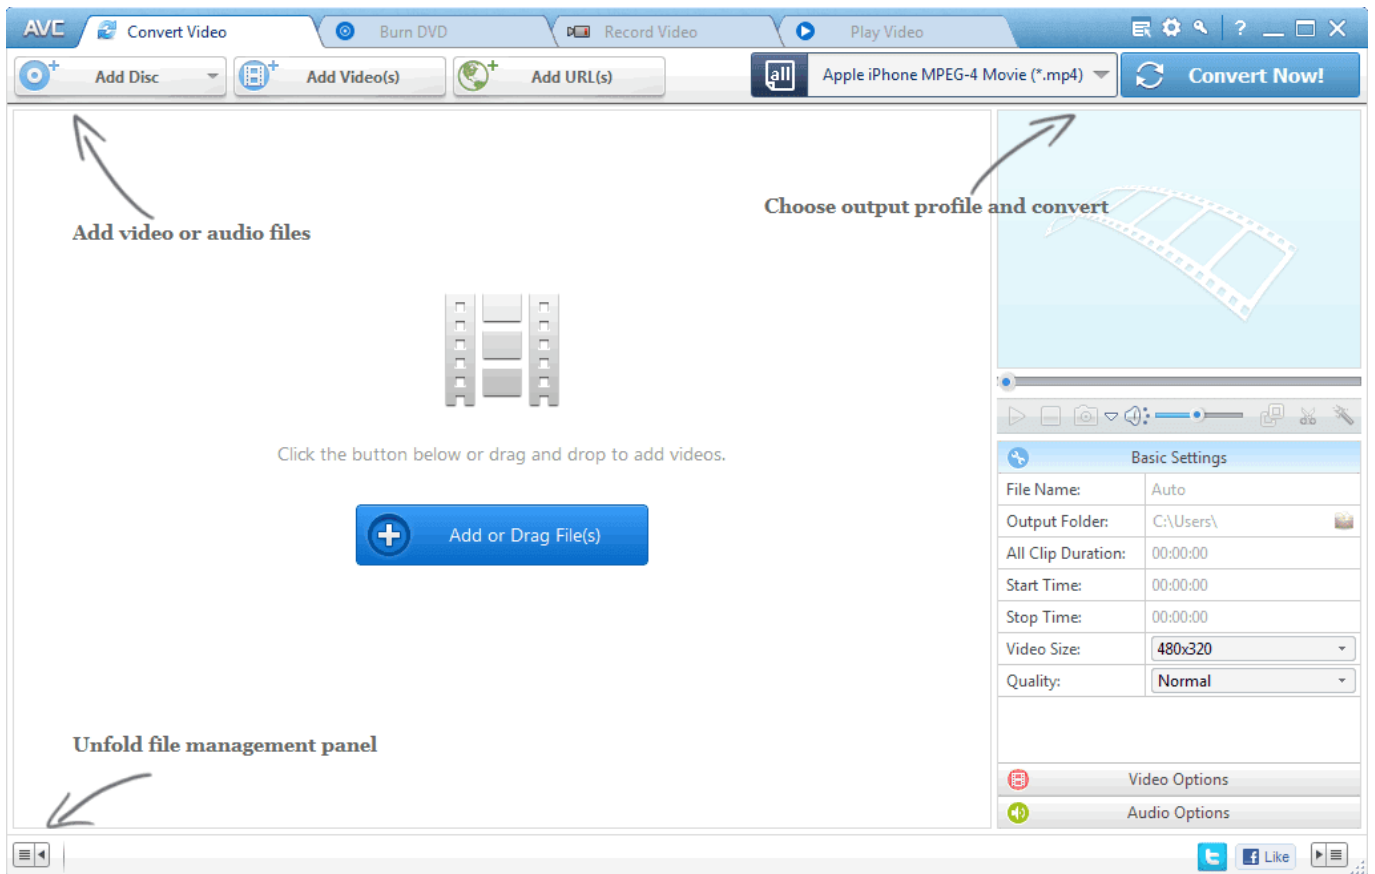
AVC Convert Video Burn DVD Record Video Play Video

Add Disc Add Video(s) Add URL(s) all Apple iPhone MPEG-4 Movie (*.mp4) Convert Now!

Add video or audio files

Choose output profile and convert

Click the button below or drag and drop to add videos.

Add or Drag File(s)

Unfold file management panel

Basic Settings

| | |
|---|---|
| File Name: | Auto |
| Output Folder: | C:\Users\ |
| All Clip Duration: | 00:00:00 |
| Start Time: | 00:00:00 |
| Stop Time: | 00:00:00 |
| Video Size: | 480x320 |
| Quality: | Normal |

Video Options

Audio Options

Like